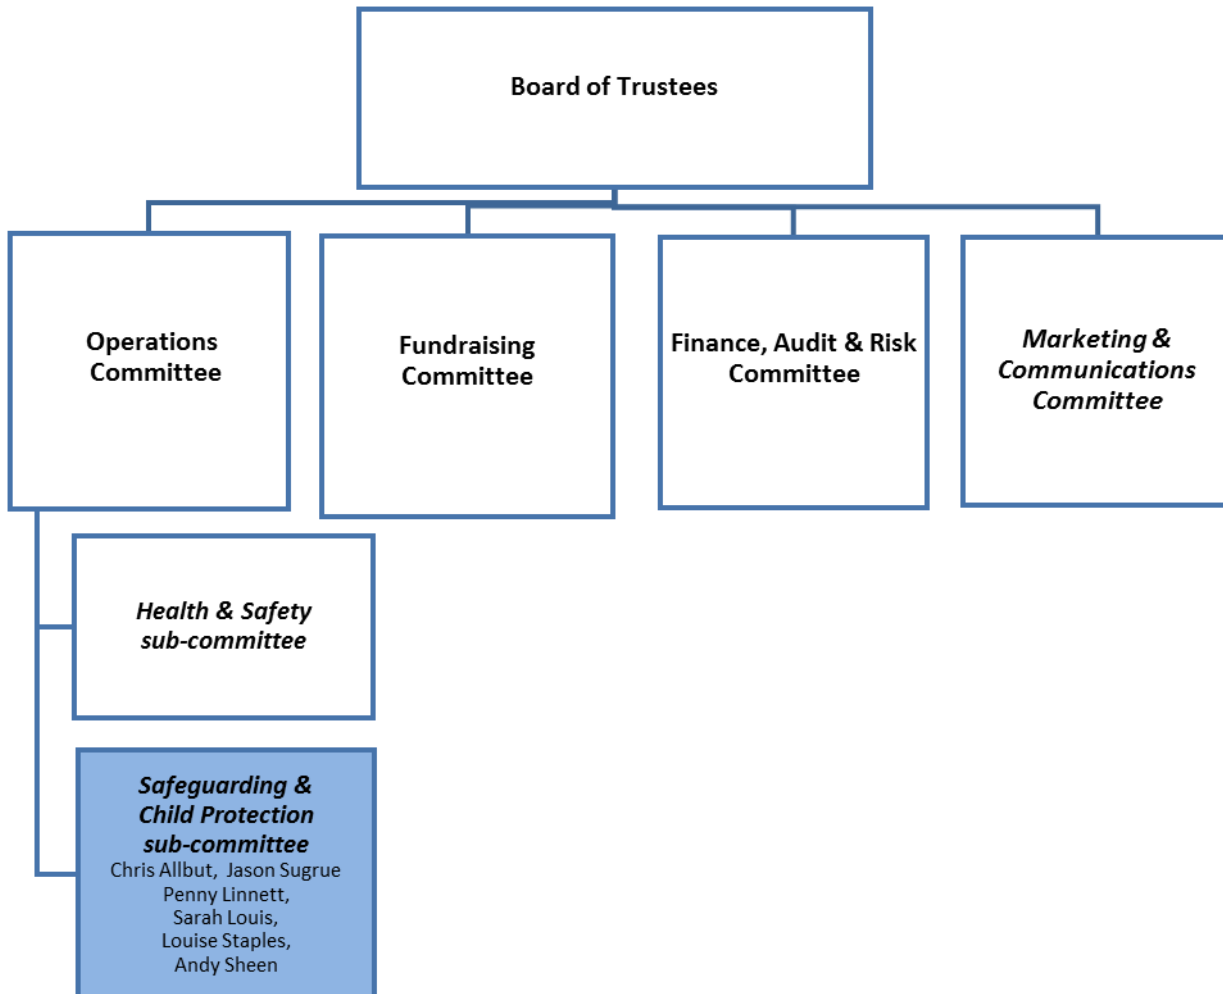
Board of Trustees

Operations Committee

Fundraising Committee

Finance, Audit & Risk Committee

Marketing & Communications Committee

Health & Safety sub-committee

Safeguarding & Child Protection sub-committee
Chris Allbut, Jason Sugrue
Penny Linnett,
Sarah Louis,
Louise Staples,
Andy Sheen